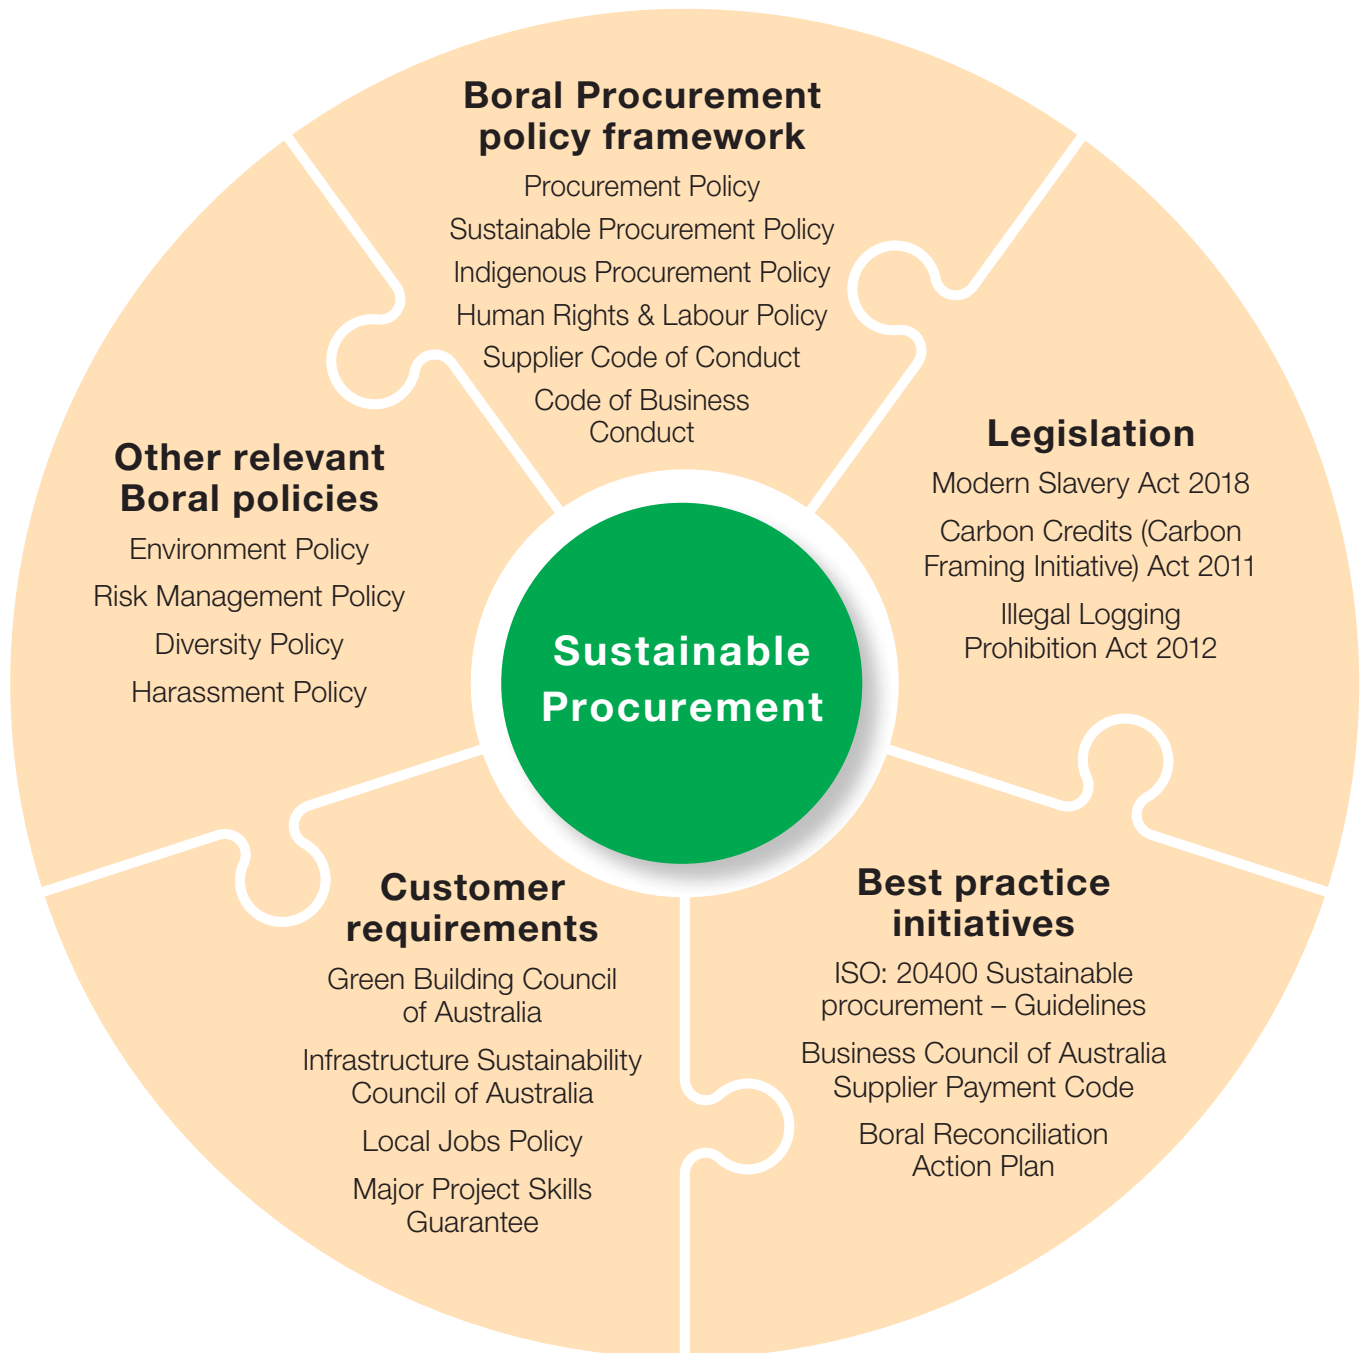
Boral Procurement policy framework

Procurement Policy

Sustainable Procurement Policy

Indigenous Procurement Policy

Human Rights & Labour Policy

Supplier Code of Conduct

Code of Business Conduct

Other relevant Boral policies

Environment Policy

Risk Management Policy

Diversity Policy

Harassment Policy

Sustainable Procurement

Legislation

Modern Slavery Act 2018

Carbon Credits (Carbon Framing Initiative) Act 2011

Illegal Logging Prohibition Act 2012

Customer requirements

Green Building Council of Australia

Infrastructure Sustainability Council of Australia

Local Jobs Policy

Major Project Skills Guarantee

Best practice initiatives

ISO: 20400 Sustainable procurement – Guidelines

Business Council of Australia Supplier Payment Code

Boral Reconciliation Action Plan